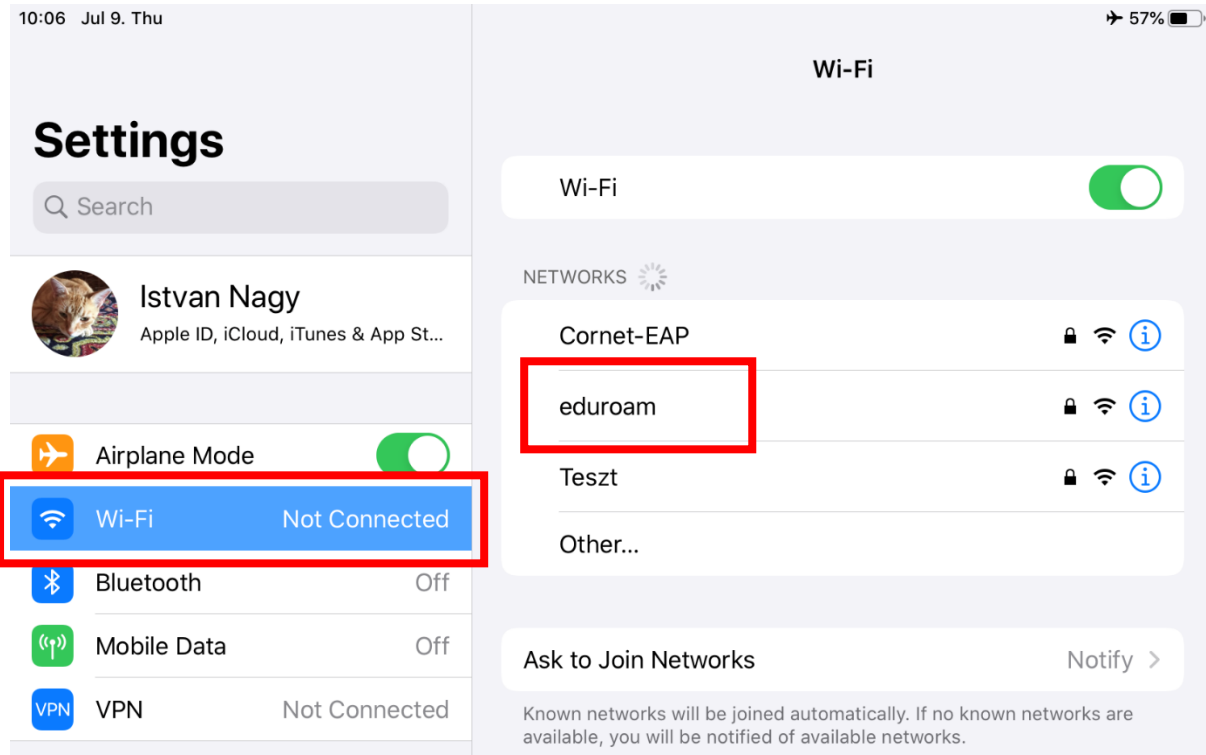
10:06 Jul 9. Thu

57%

Settings

Search

Istvan Nagy
Apple ID, iCloud, iTunes & App St...

Airplane Mode

Wi-Fi Not Connected

Bluetooth Off

Mobile Data Off

VPN VPN Not Connected

Wi-Fi

Wi-Fi

NETWORKS

Cornet-EAP

eduroam

Teszt

Other...

Ask to Join Networks Notify

Known networks will be joined automatically. If no known networks are available, you will be notified of available networks.